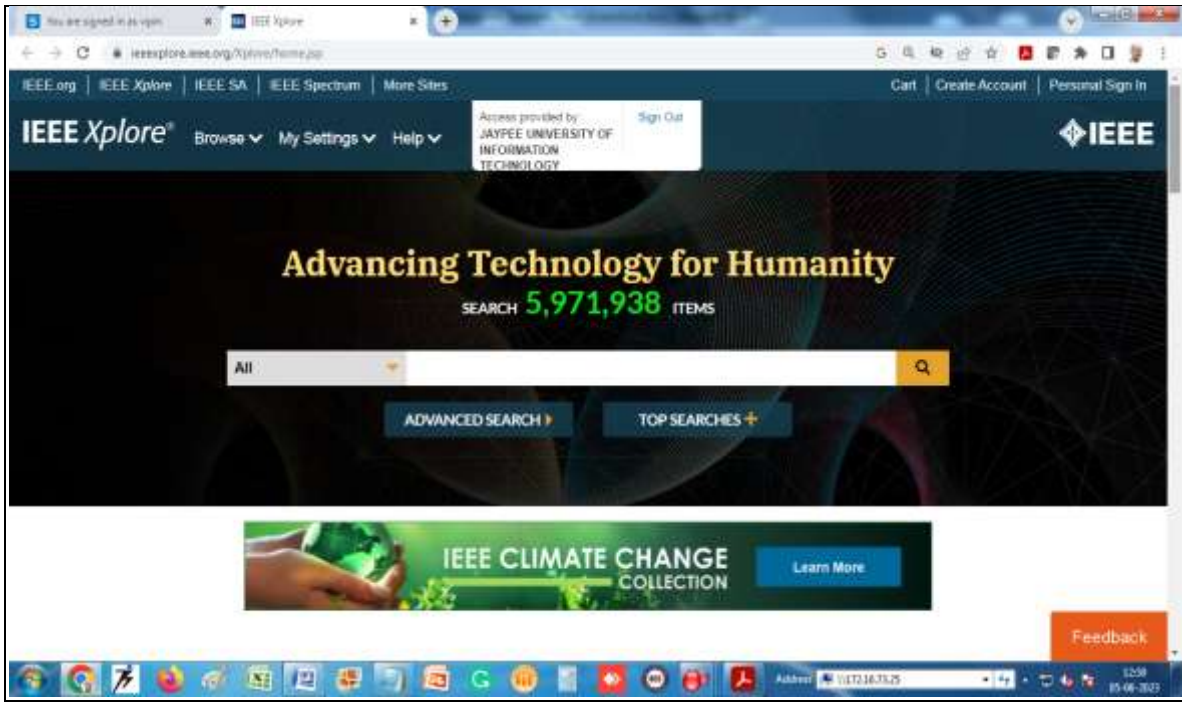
You are signed in as vpin
IEEE Xplore
ieeexplore.ieee.org/Xplore/home.jsp

IEEE.org | IEEE Xplore | IEEE SA | IEEE Spectrum | More Sites
Cart | Create Account | Personal Sign In

IEEE Xplore®
Browse My Settings Help
Access provided by: JAYPEE UNIVERSITY OF INFORMATION TECHNOLOGY
Sign Out
IEEE

Advancing Technology for Humanity
SEARCH 5,971,938 ITEMS

All

ADVANCED SEARCH
TOP SEARCHES +

IEEE CLIMATE CHANGE COLLECTION
Learn More

Feedback

Address 172.16.73.25
12:59
05-06-2023